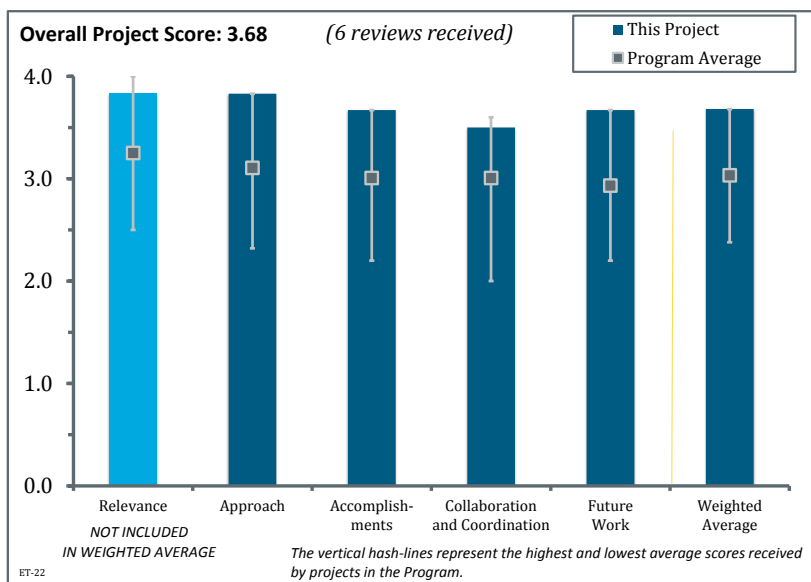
Overall Project Score: 3.68 (6 reviews received)

This Project
Program Average

4.0
3.0
2.0
1.0
0.0

Relevance
Approach
Accomplishments
Collaboration and Coordination
Future Work
Weighted Average

NOT INCLUDED IN WEIGHTED AVERAGE

The vertical hash-lines represent the highest and lowest average scores received by projects in the Program.

ET-22